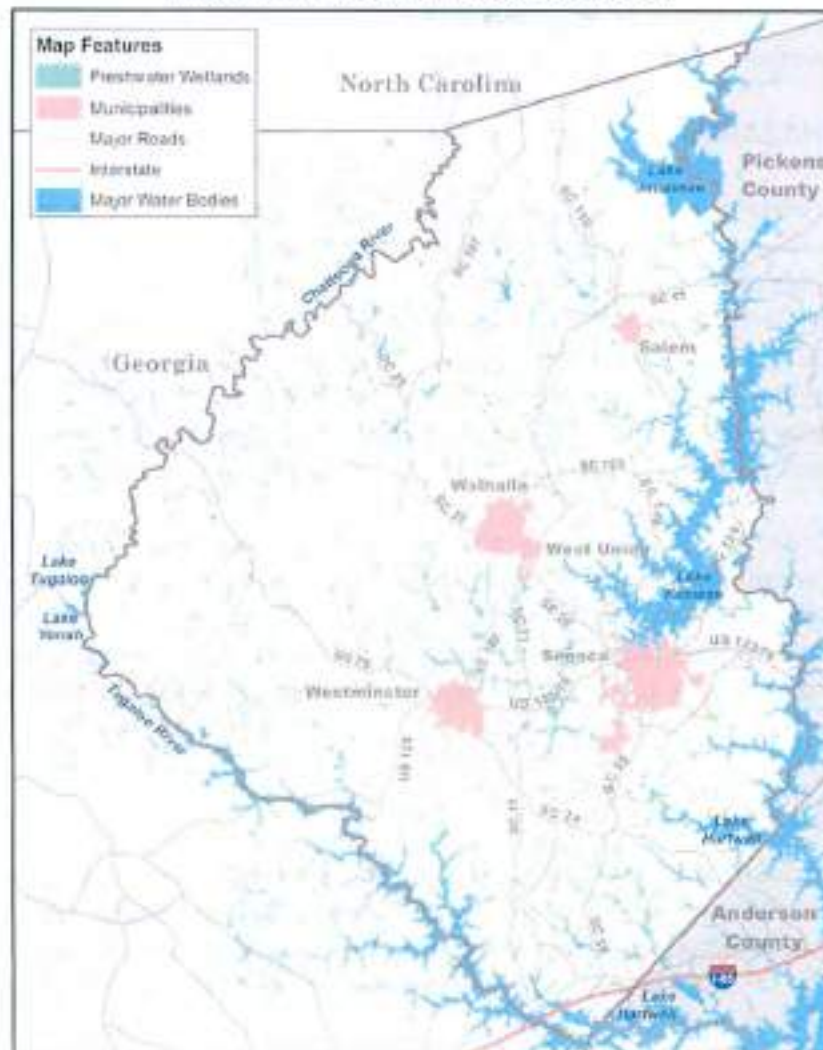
Map Features
Freshwater Wetlands
Municipalities
Major Roads
Interstate
Major Water Bodies

North Carolina

Pickens County

Lake Jocassee

Chattooga River

Georgia

Salem

Walhalla

West Union

Lake Keowee

Lake Tugaloo

Lake Yonah

Tugaloo River

Seneca

Westminster

US 123

Lake Hartwell

Anderson County

Lake Hartwell

SC 130

SC 107

SC 11

SC 28

SC 183

SC 24

SC 59

85